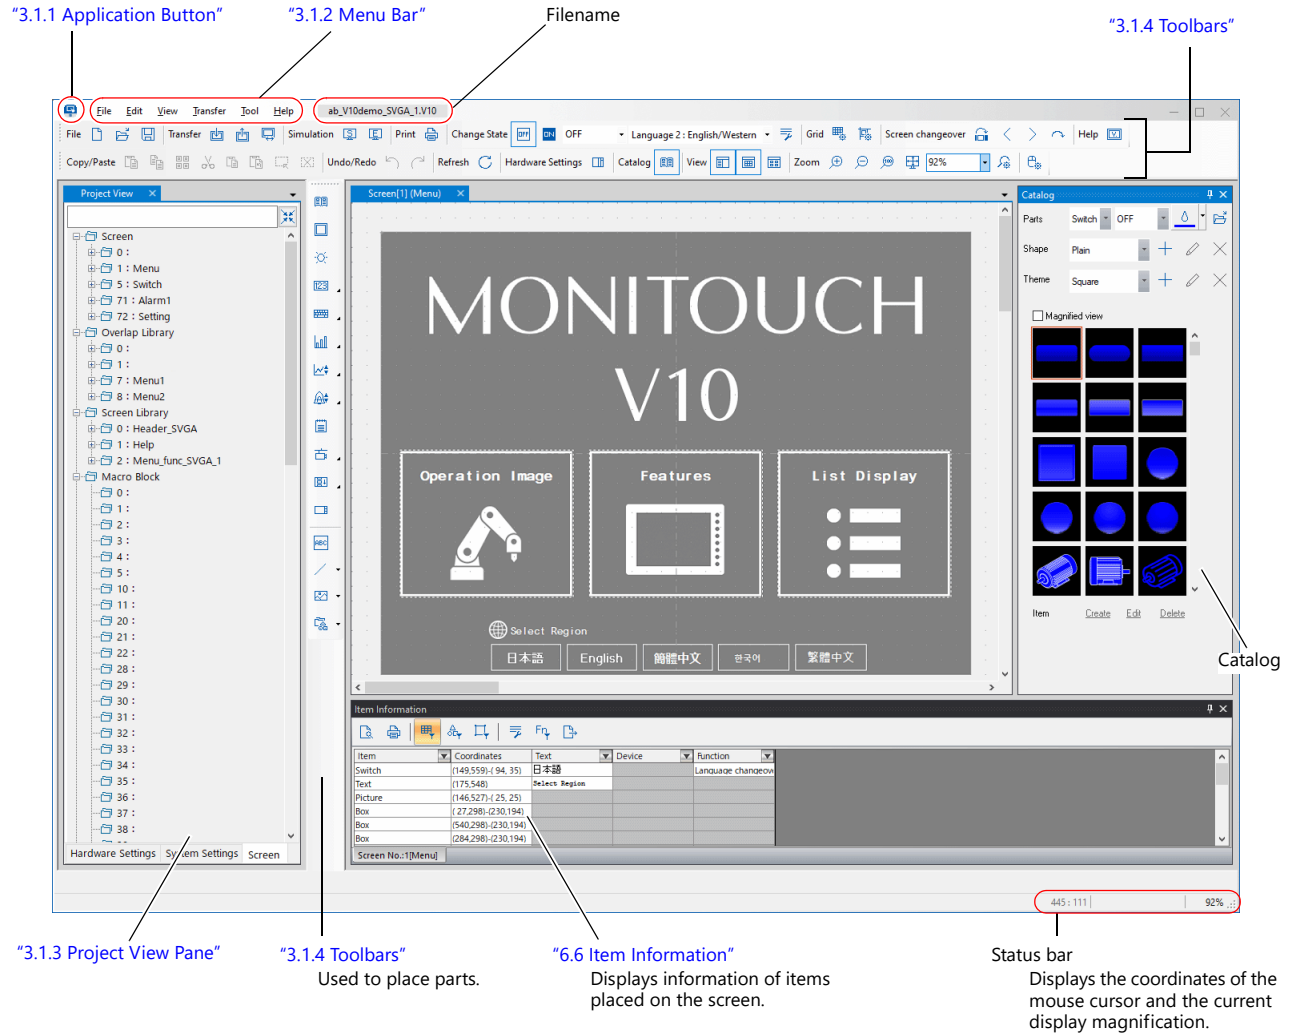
“3.1.1 Application Button”
“3.1.2 Menu Bar”
Filename
“3.1.4 Toolbars”

File Edit View Transfer Tool Help
ab_V10demo_SVGA_1.V10

File Transfer Simulation Print Change State OFF Language 2 : English/Western Grid Screen changeover Help
Copy/Paste Undo/Redo Refresh Hardware Settings Catalog View Zoom 92%

Project View
Screen
0 :
1 : Menu
5 : Switch
71 : Alarm1
72 : Setting
Overlap Library
0 :
1 :
7 : Menu1
8 : Menu2
Screen Library
0 : Header_SVGA
1 : Help
2 : Menu_func_SVGA_1
Macro Block
0 :
1 :
2 :
3 :
4 :
5 :
10 :
11 :
20 :
21 :
22 :
28 :
29 :
30 :
31 :
32 :
33 :
34 :
35 :
36 :
37 :
38 :
Hardware Settings System Settings Screen

Screen[1] (Menu)
MONITOUCH
V10
Operation Image
Features
List Display
Select Region
日本語 English 簡體中文 한국어 繁體中文

Catalog
Parts Switch OFF
Shape Plain
Theme Square
Magnified view
Item Create Edit Delete
Catalog

Item Information
| Item | Coordinates | Text | Device | Function |
|---|---|---|---|---|
| Switch | (149,559)-( 94, 35) | 日本語 | | Language changeov |
| Text | (175,548) | Select Region | | |
| Picture | (146,527)-( 25, 25) | | | |
| Box | ( 27,298)-(230,194) | | | |
| Box | (540,298)-(230,194) | | | |
| Box | (284,298)-(230,194) | | | |
Screen No.:1[Menu]

445 : 111 92%

“3.1.3 Project View Pane”
“3.1.4 Toolbars”
Used to place parts.
“6.6 Item Information”
Displays information of items placed on the screen.
Status bar
Displays the coordinates of the mouse cursor and the current display magnification.